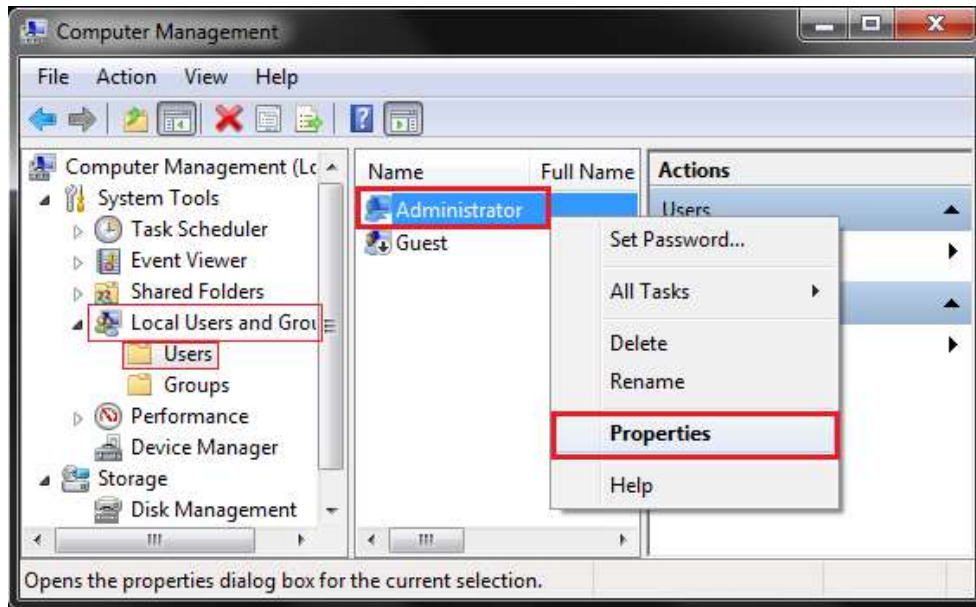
Computer Management

File Action View Help

Computer Management (Lc
System Tools
Task Scheduler
Event Viewer
Shared Folders
Local Users and Grou
Users
Groups
Performance
Device Manager
Storage
Disk Management

Name
Full Name
Administrator
Guest

Actions
Users

Set Password...
All Tasks
Delete
Rename
Properties
Help

Opens the properties dialog box for the current selection.